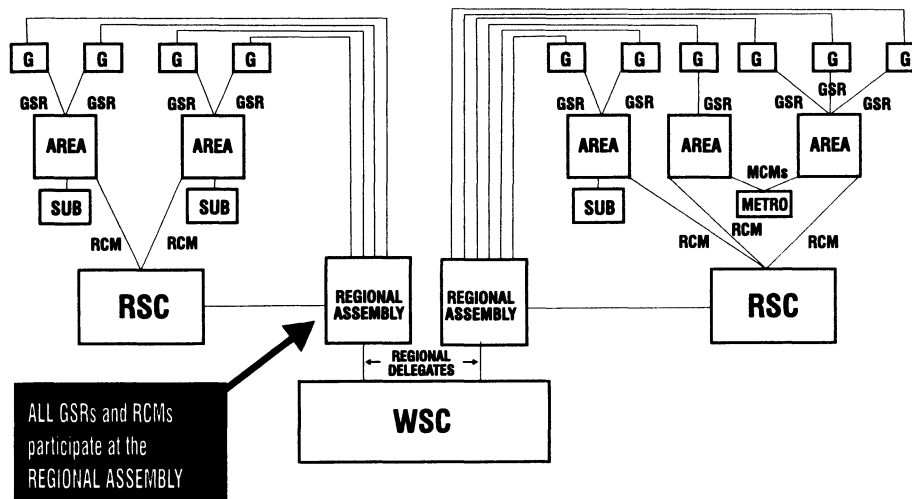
G G G G

GSR GSR GSR GSR

AREA AREA

SUB SUB

RCM RCM

RSC

REGIONAL ASSEMBLY

REGIONAL ASSEMBLY

G G G G G G G

GSR GSR GSR GSR GSR GSR

AREA AREA AREA

MCMs

SUB

METRO

RCM RCM RCM

RSC

REGIONAL DELEGATES

WSC

ALL GSRs and RCMs participate at the REGIONAL ASSEMBLY